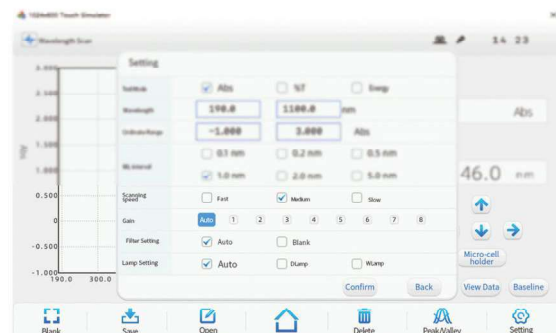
1024x600 Touch Simulator

Wavelength Scan

14 23

Setting

Test Mode | Abs | %T | Energy
Wavelength | 190.0 | 1100.0 | nm
Ordinate Range | -1.000 | 3.000 | Abs
Wl interval | 0.1 nm | 0.2 nm | 0.5 nm
| 1.0 nm | 2.0 nm | 5.0 nm
Scanning speed | Fast | Medium | Slow
Gain | Auto | 1 | 2 | 3 | 4 | 5 | 6 | 7 | 8
Filter Setting | Auto | Blank
Lamp Setting | Auto | DLamp | WLamp

Confirm | Back

3.000
2.500
2.000
1.500
1.000
0.500
0
-0.500
-1.000
190.0
300.0

Abs

Abs

46.0 nm

Micro-cell holder

View Data | Baseline

Blank | Save | Open | Delete | Peak/Valley | Setting